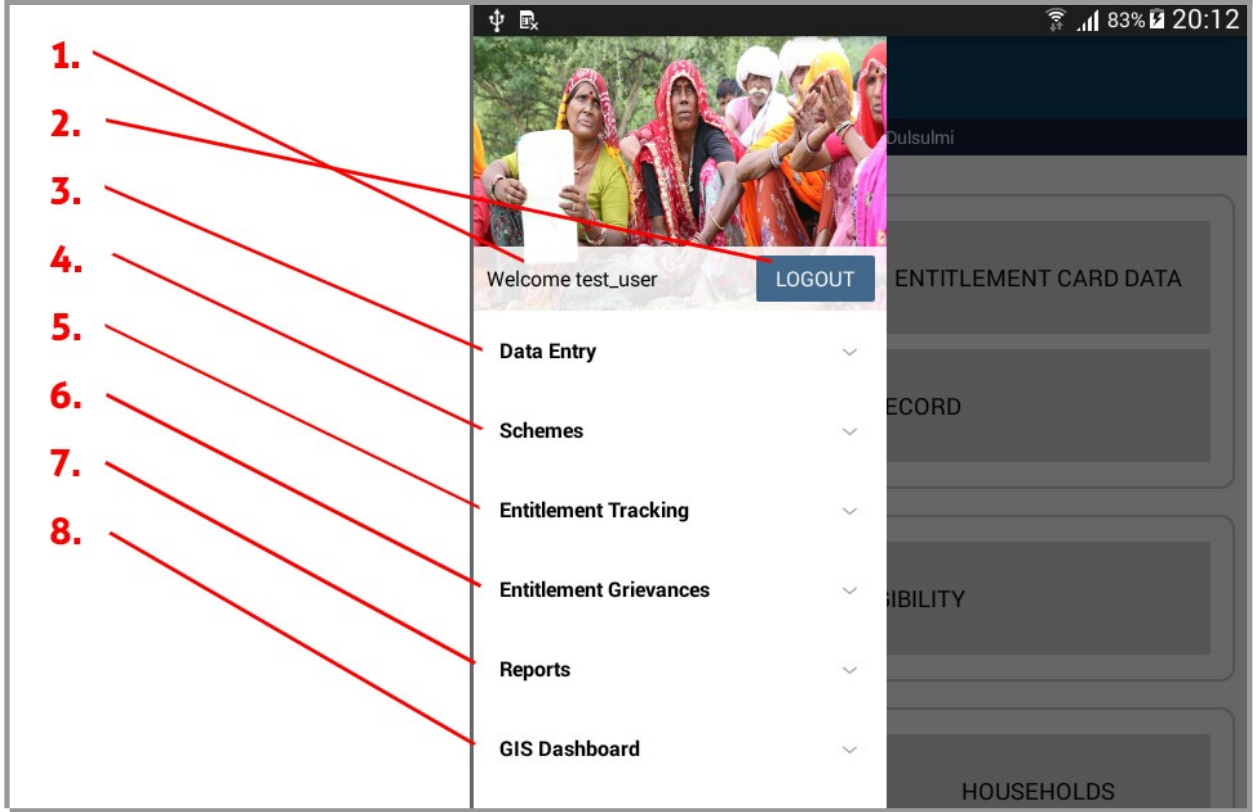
1.
2.
3.
4.
5.
6.
7.
8.

83% 20:12

Welcome test_user
LOGOUT

Data Entry
Schemes
Entitlement Tracking
Entitlement Grievances
Reports
GIS Dashboard

Dulsulmi
ENTITLEMENT CARD DATA
ECORD
IBILITY
HOUSEHOLDS